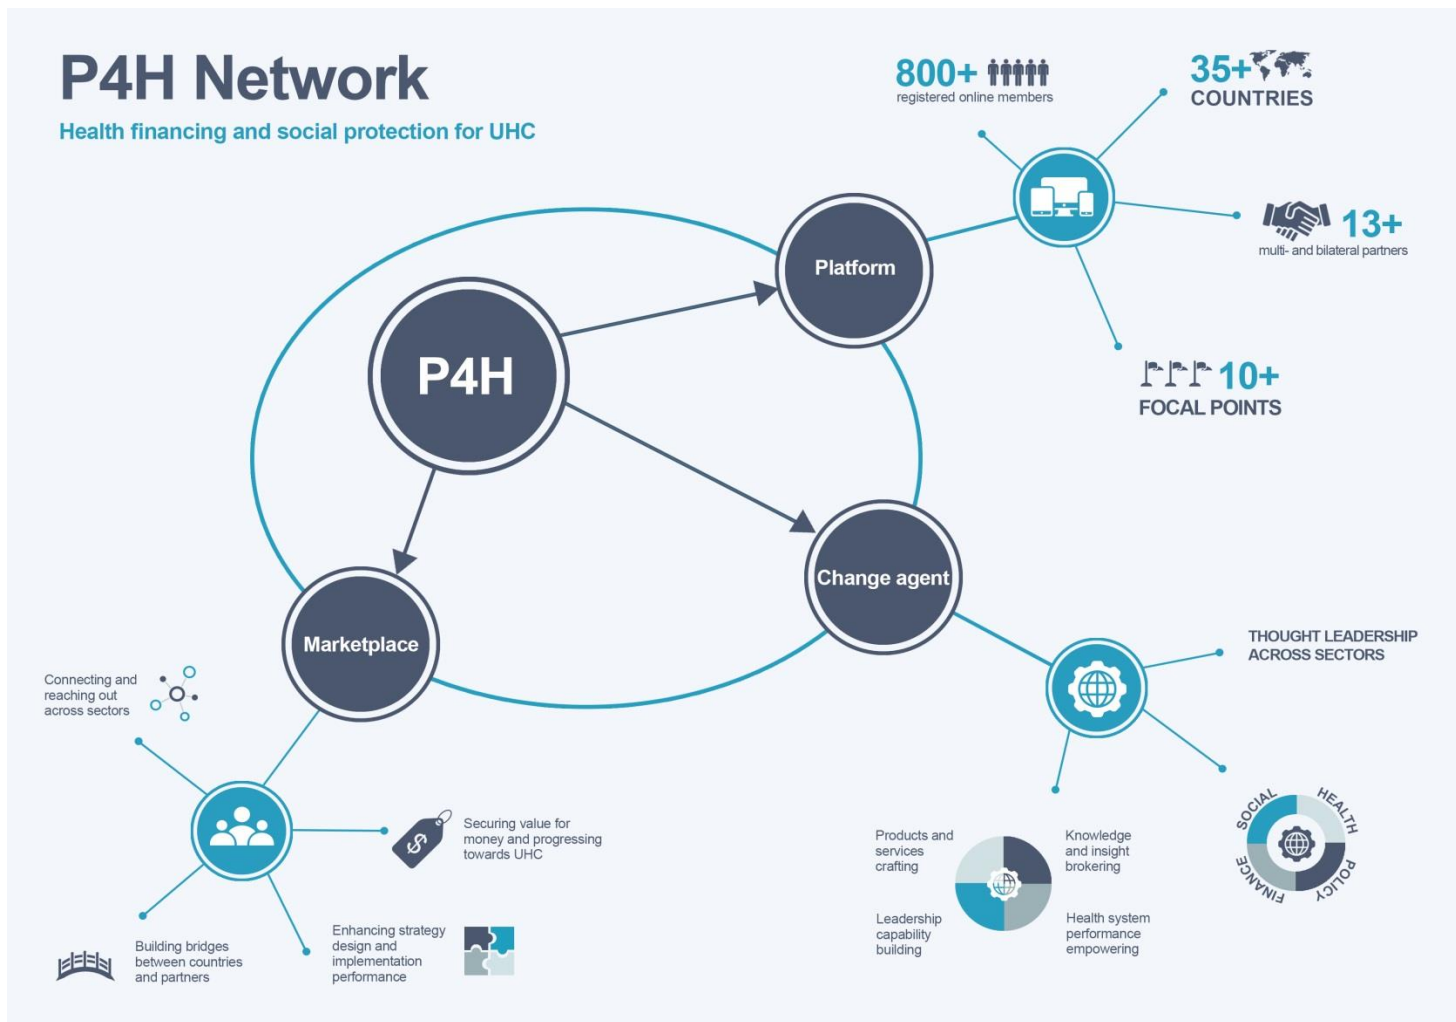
P4H Network

Health financing and social protection for UHC

800+
registered online members

35+
COUNTRIES

13+
multi- and bilateral partners

10+
FOCAL POINTS

Platform

P4H

Change agent

Marketplace

THOUGHT LEADERSHIP ACROSS SECTORS

Connecting and reaching out across sectors

Securing value for money and progressing towards UHC

Products and services crafting

Knowledge and insight brokering

Leadership capability building

Health system performance empowering

SOCIAL
HEALTH
POLICY
FINANCE

Building bridges between countries and partners

Enhancing strategy design and implementation performance